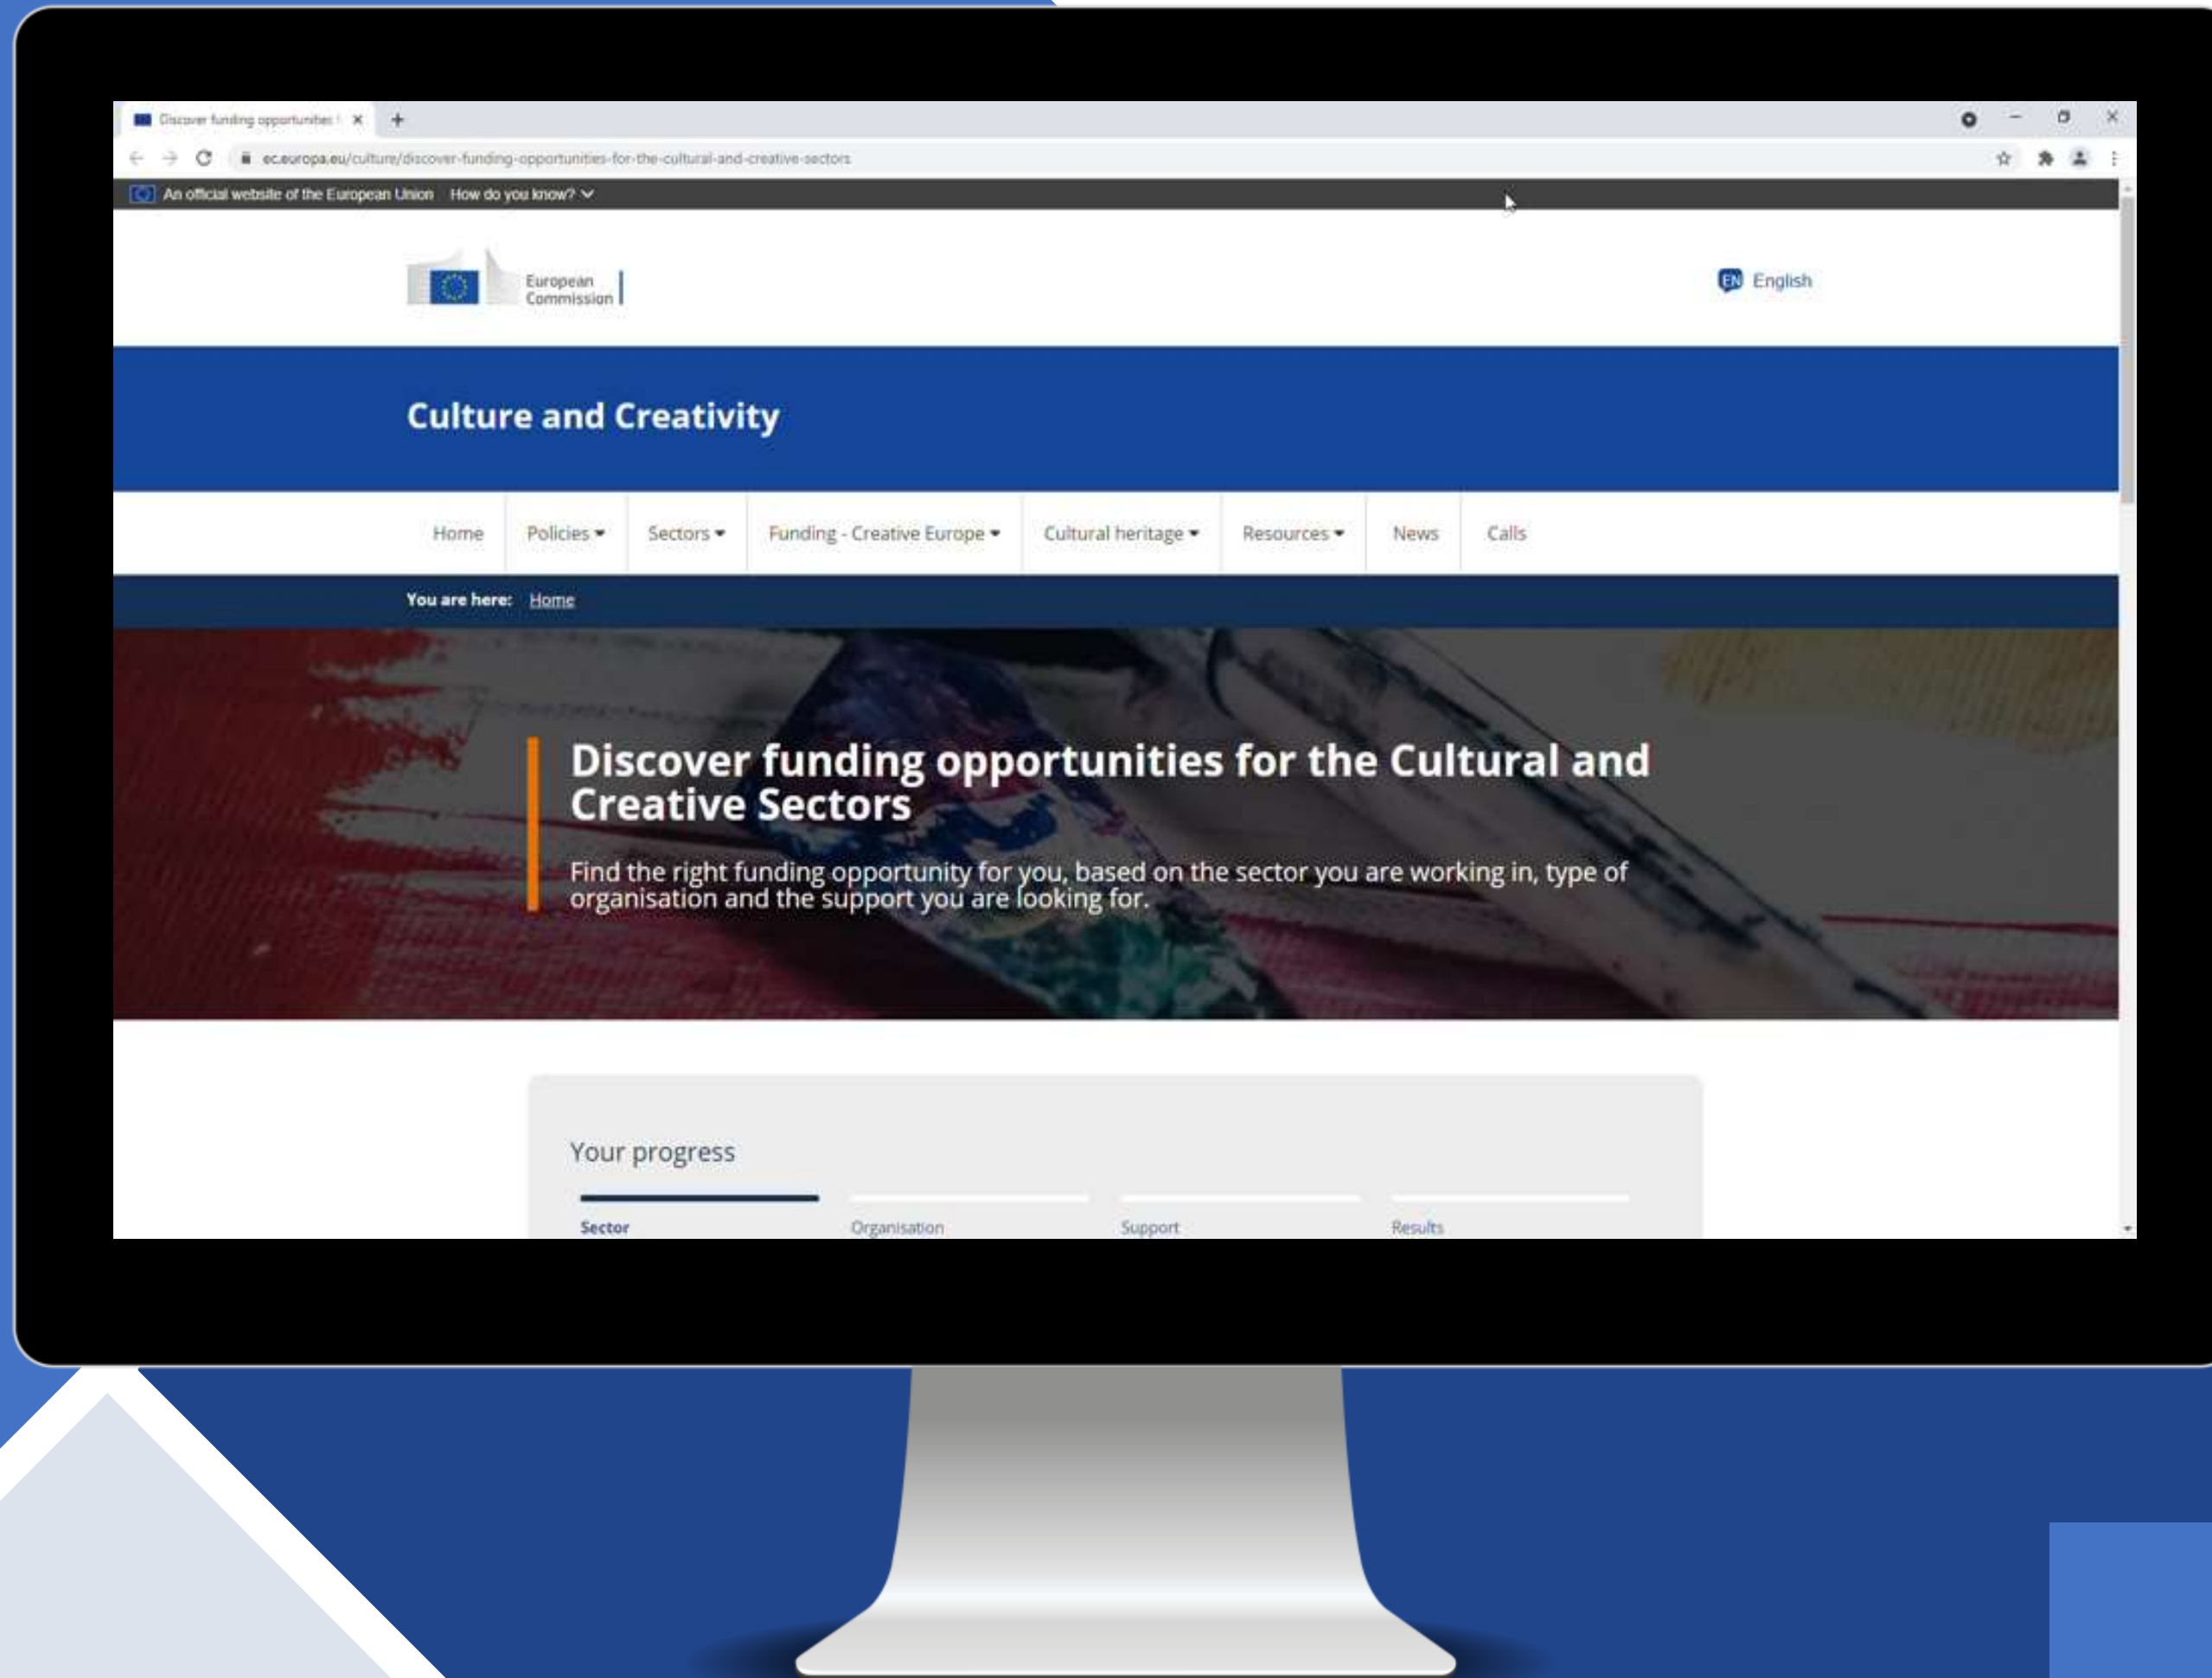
Discover funding opportunities f ×

ec.europa.eu/culture/discover-funding-opportunities-for-the-cultural-and-creative-sectors

An official website of the European Union How do you know?

European Commission

EN English

Culture and Creativity

Home Policies Sectors Funding - Creative Europe Cultural heritage Resources News Calls

You are here: Home

Discover funding opportunities for the Cultural and Creative Sectors

Find the right funding opportunity for you, based on the sector you are working in, type of organisation and the support you are looking for.

Your progress

Sector Organisation Support Results